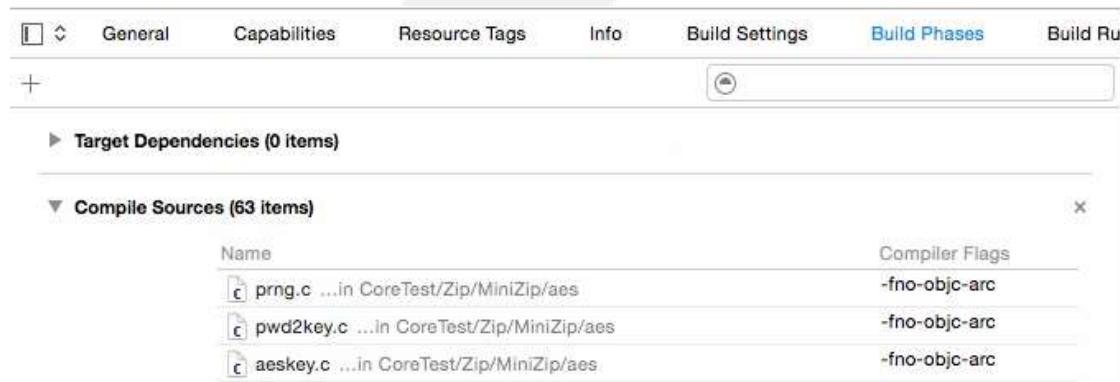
General Capabilities Resource Tags Info Build Settings Build Phases Build Ru

+

Target Dependencies (0 items)

Compile Sources (63 items)

×

| Name | Compiler Flags |
|---|---|
| prng.c ...in CoreTest/Zip/MiniZip/aes | -fno-objc-arc |
| pwd2key.c ...in CoreTest/Zip/MiniZip/aes | -fno-objc-arc |
| aeskey.c ...in CoreTest/Zip/MiniZip/aes | -fno-objc-arc |